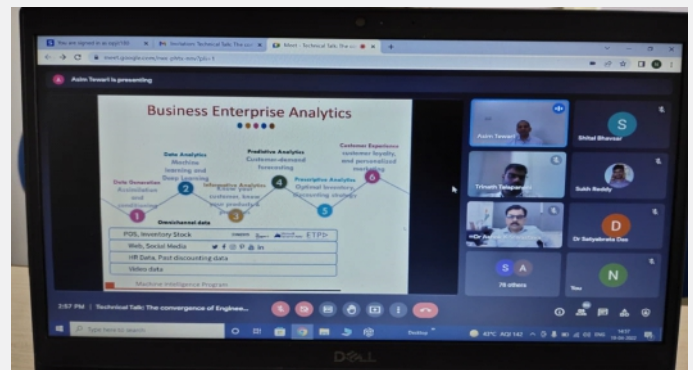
You are signed in as ayp183 | Invitation: Technical Talk: The co | Meet - Technical Talk: The co

meet.google.com/new-ykhy-mm?pli=1

Asim Tewari is presenting

Business Enterprise Analytics

Data Generation Assimilation and conditioning

Data Analytics Machine learning and Deep Learning

Informative Analytics Know your customer, know your products

Predictive Analytics Customer-demand forecasting

Prescriptive Analytics Optimal Inventory, discounting strategy

Customer Experience customer loyalty, and personalized marketing

1 2 3 4 5 6

Omnichannel data

POS, Inventory Stock

Web, Social Media

HR Data, Past discounting data

Video data

ETP

Machine Intelligence Program

Asim Tewari

Shital Bhavsar

Trinath Talapaneni

Sukh Reddy

Dr Satyabrata Das

78 others

You

2:57 PM | Technical Talk: The convergence of Enginee...

Type here to search

Desktop

82°C AQI 142

DELL